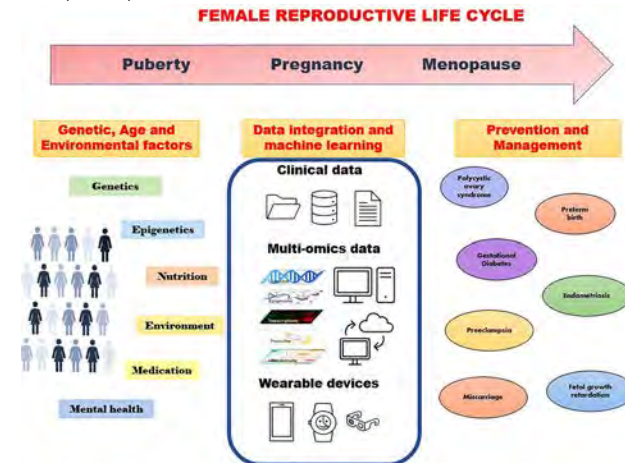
FEMALE REPRODUCTIVE LIFE CYCLE

Puberty Pregnancy Menopause

Genetic, Age and Environmental factors

Genetics

Epigenetics

Nutrition

Environment

Medication

Mental health

Data integration and machine learning

Clinical data

Multi-omics data

Wearable devices

Prevention and Management

Polycystic ovary syndrome

Preterm birth

Gestational Diabetes

Endometriosis

Preeclampsia

Miscarriage

Fetal growth retardation